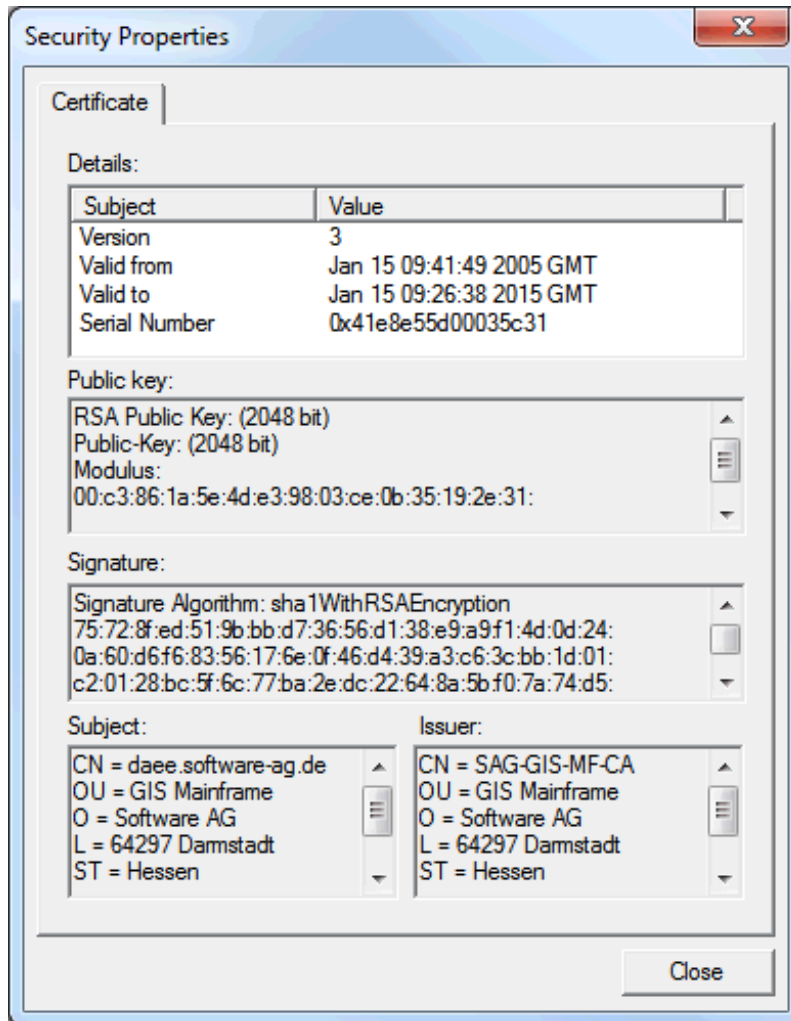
Security Properties

Certificate

Details:

| Subject | Value |
|---|---|
| Version | 3 |
| Valid from | Jan 15 09:41:49 2005 GMT |
| Valid to | Jan 15 09:26:38 2015 GMT |
| Serial Number | 0x41e8e55d00035c31 |

Public key:

RSA Public Key: (2048 bit)
Public-Key: (2048 bit)
Modulus:
00:c3:86:1a:5e:4d:e3:98:03:ce:0b:35:19:2e:31:

Signature:

Signature Algorithm: sha1WithRSAEncryption
75:72:8f:ed:51:9b:bb:d7:36:56:d1:38:e9:a9:f1:4d:0d:24:
0a:60:d6:f6:83:56:17:6e:0f:46:d4:39:a3:c6:3c:bb:1d:01:
c2:01:28:bc:5f:6c:77:ba:2e:dc:22:64:8a:5b:f0:7a:74:d5:

Subject:

CN = daee.software-ag.de
OU = GIS Mainframe
O = Software AG
L = 64297 Darmstadt
ST = Hessen

Issuer:

CN = SAG-GIS-MF-CA
OU = GIS Mainframe
O = Software AG
L = 64297 Darmstadt
ST = Hessen

Close